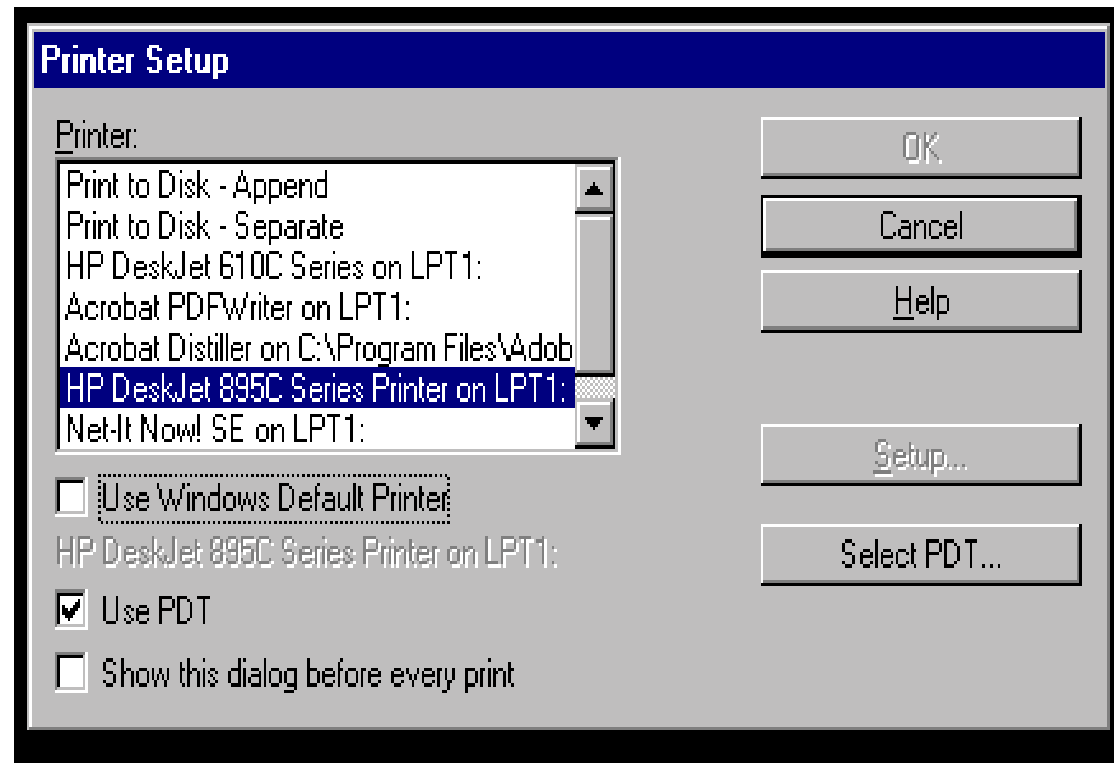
Printer Setup

Printer:

Print to Disk - Append
Print to Disk - Separate
HP DeskJet 610C Series on LPT1:
Acrobat PDFWriter on LPT1:
Acrobat Distiller on C:\Program Files\Adob
HP DeskJet 895C Series Printer on LPT1:
Net-It Now! SE on LPT1:

Use Windows Default Printer

HP DeskJet 895C Series Printer on LPT1:

Use PDT

Show this dialog before every print

OK

Cancel

Help

Setup...

Select PDT...